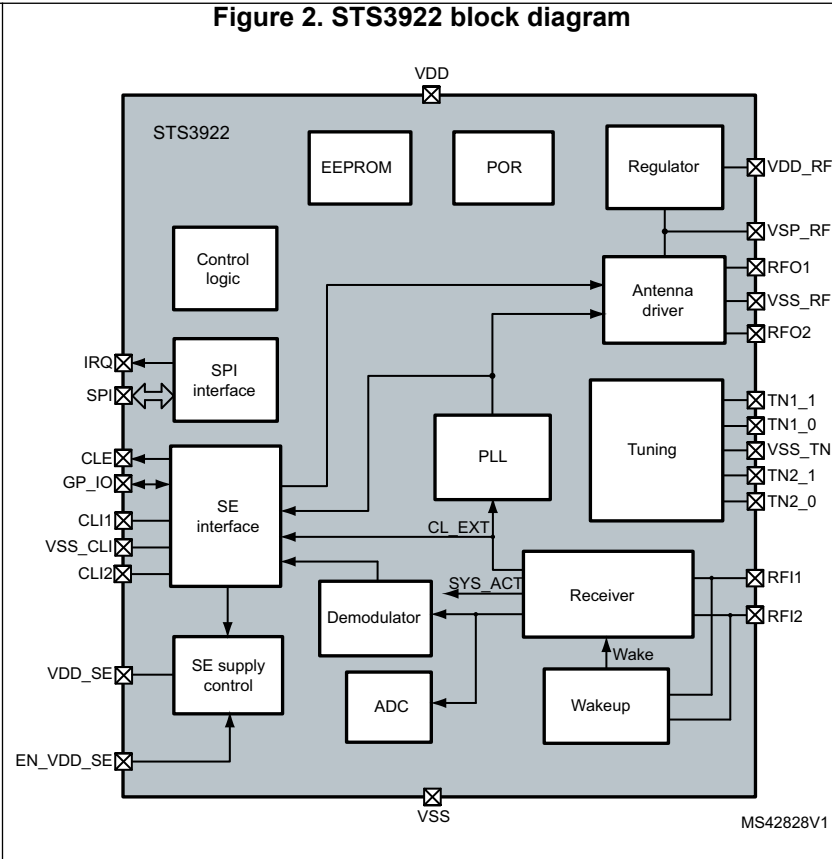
Figure 2. STS3922 block diagram

VDD

STS3922

EEPROM

POR

Regulator

VDD_RF

VSP_RF

Control logic

Antenna driver

RFO1

VSS_RF

RFO2

IRQ

SPI

SPI interface

Tuning

TN1_1

TN1_0

VSS_TN

TN2_1

TN2_0

CLE

GP_IO

CLI1

VSS_CLI

CLI2

SE interface

PLL

CL_EXT

SYS_ACT

Receiver

RFI1

RFI2

Demodulator

Wake

VDD_SE

SE supply control

ADC

Wakeup

EN_VDD_SE

VSS

MS42828V1